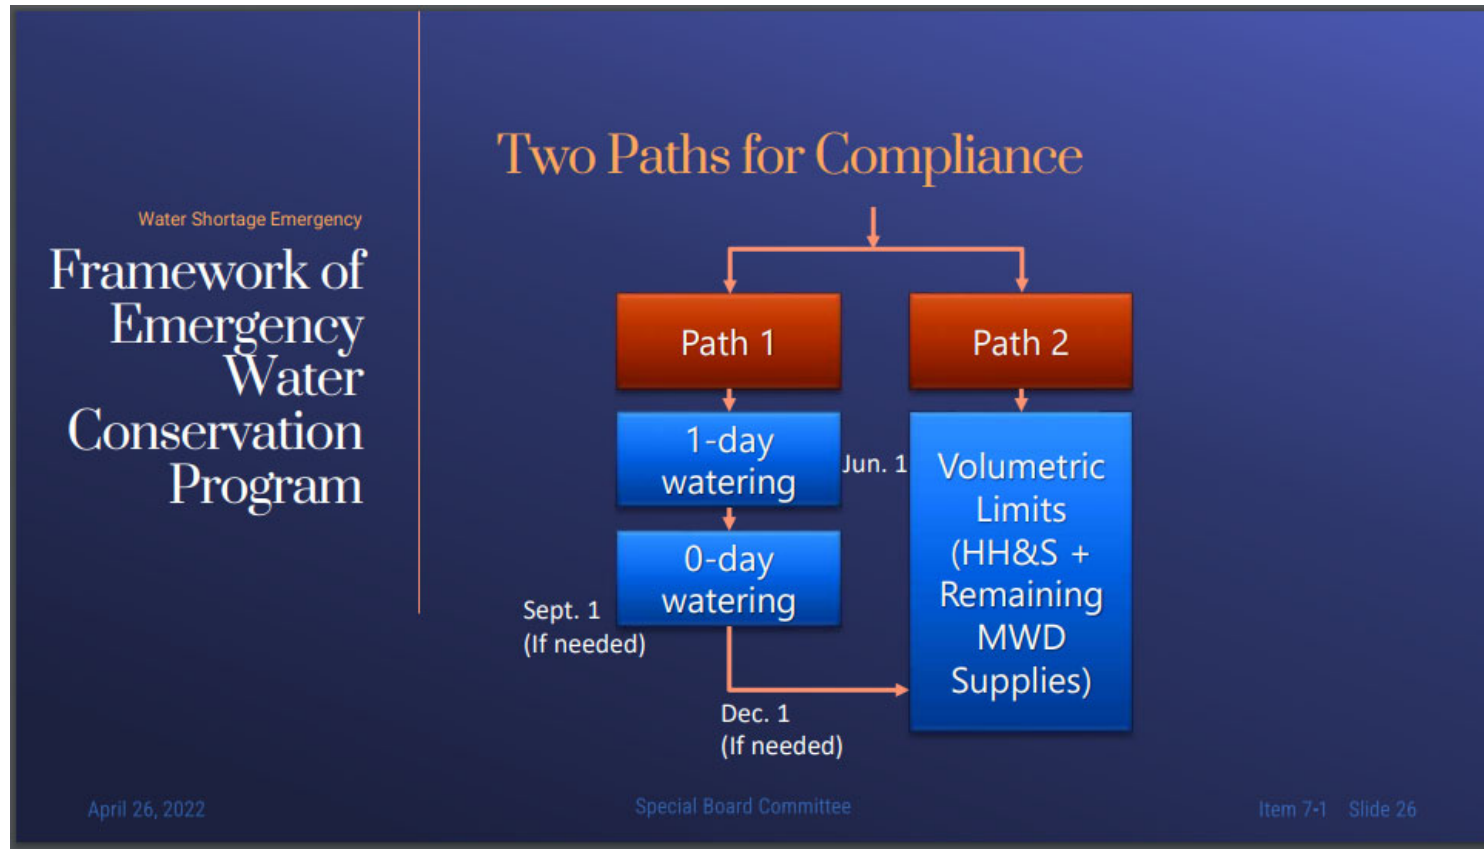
Water Shortage Emergency

Framework of Emergency Water Conservation Program

Two Paths for Compliance

Path 1

Path 2

1-day watering

Jun. 1

Volumetric Limits (HH&S + Remaining MWD Supplies)

0-day watering

Sept. 1 (If needed)

Dec. 1 (If needed)

April 26, 2022

Special Board Committee

Item 7-1 Slide 26